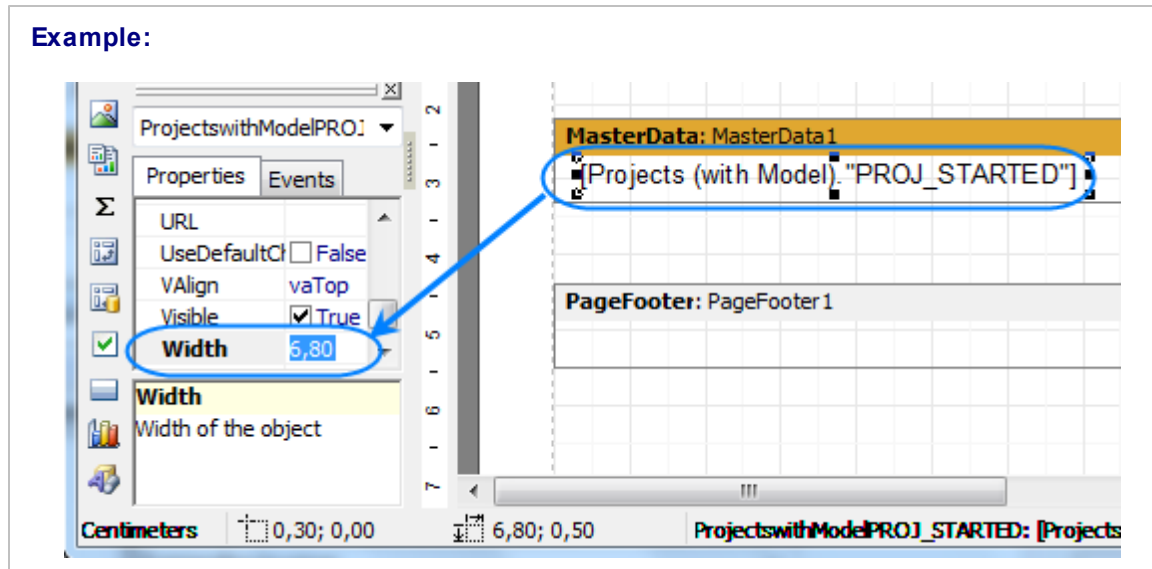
Example:

ProjectswithModelPROJ

Properties | Events

URL
UseDefaultCh False
VAlign vaTop
Visible True
Width 6,80

Width
Width of the object

2
3
4
5
6
7

MasterData: MasterData1
[Projects (with Model)."PROJ_STARTED"]

PageFooter: PageFooter1

Centimeters 0,30; 0,00 6,80; 0,50 ProjectswithModelPROJ_STARTED: [Projects